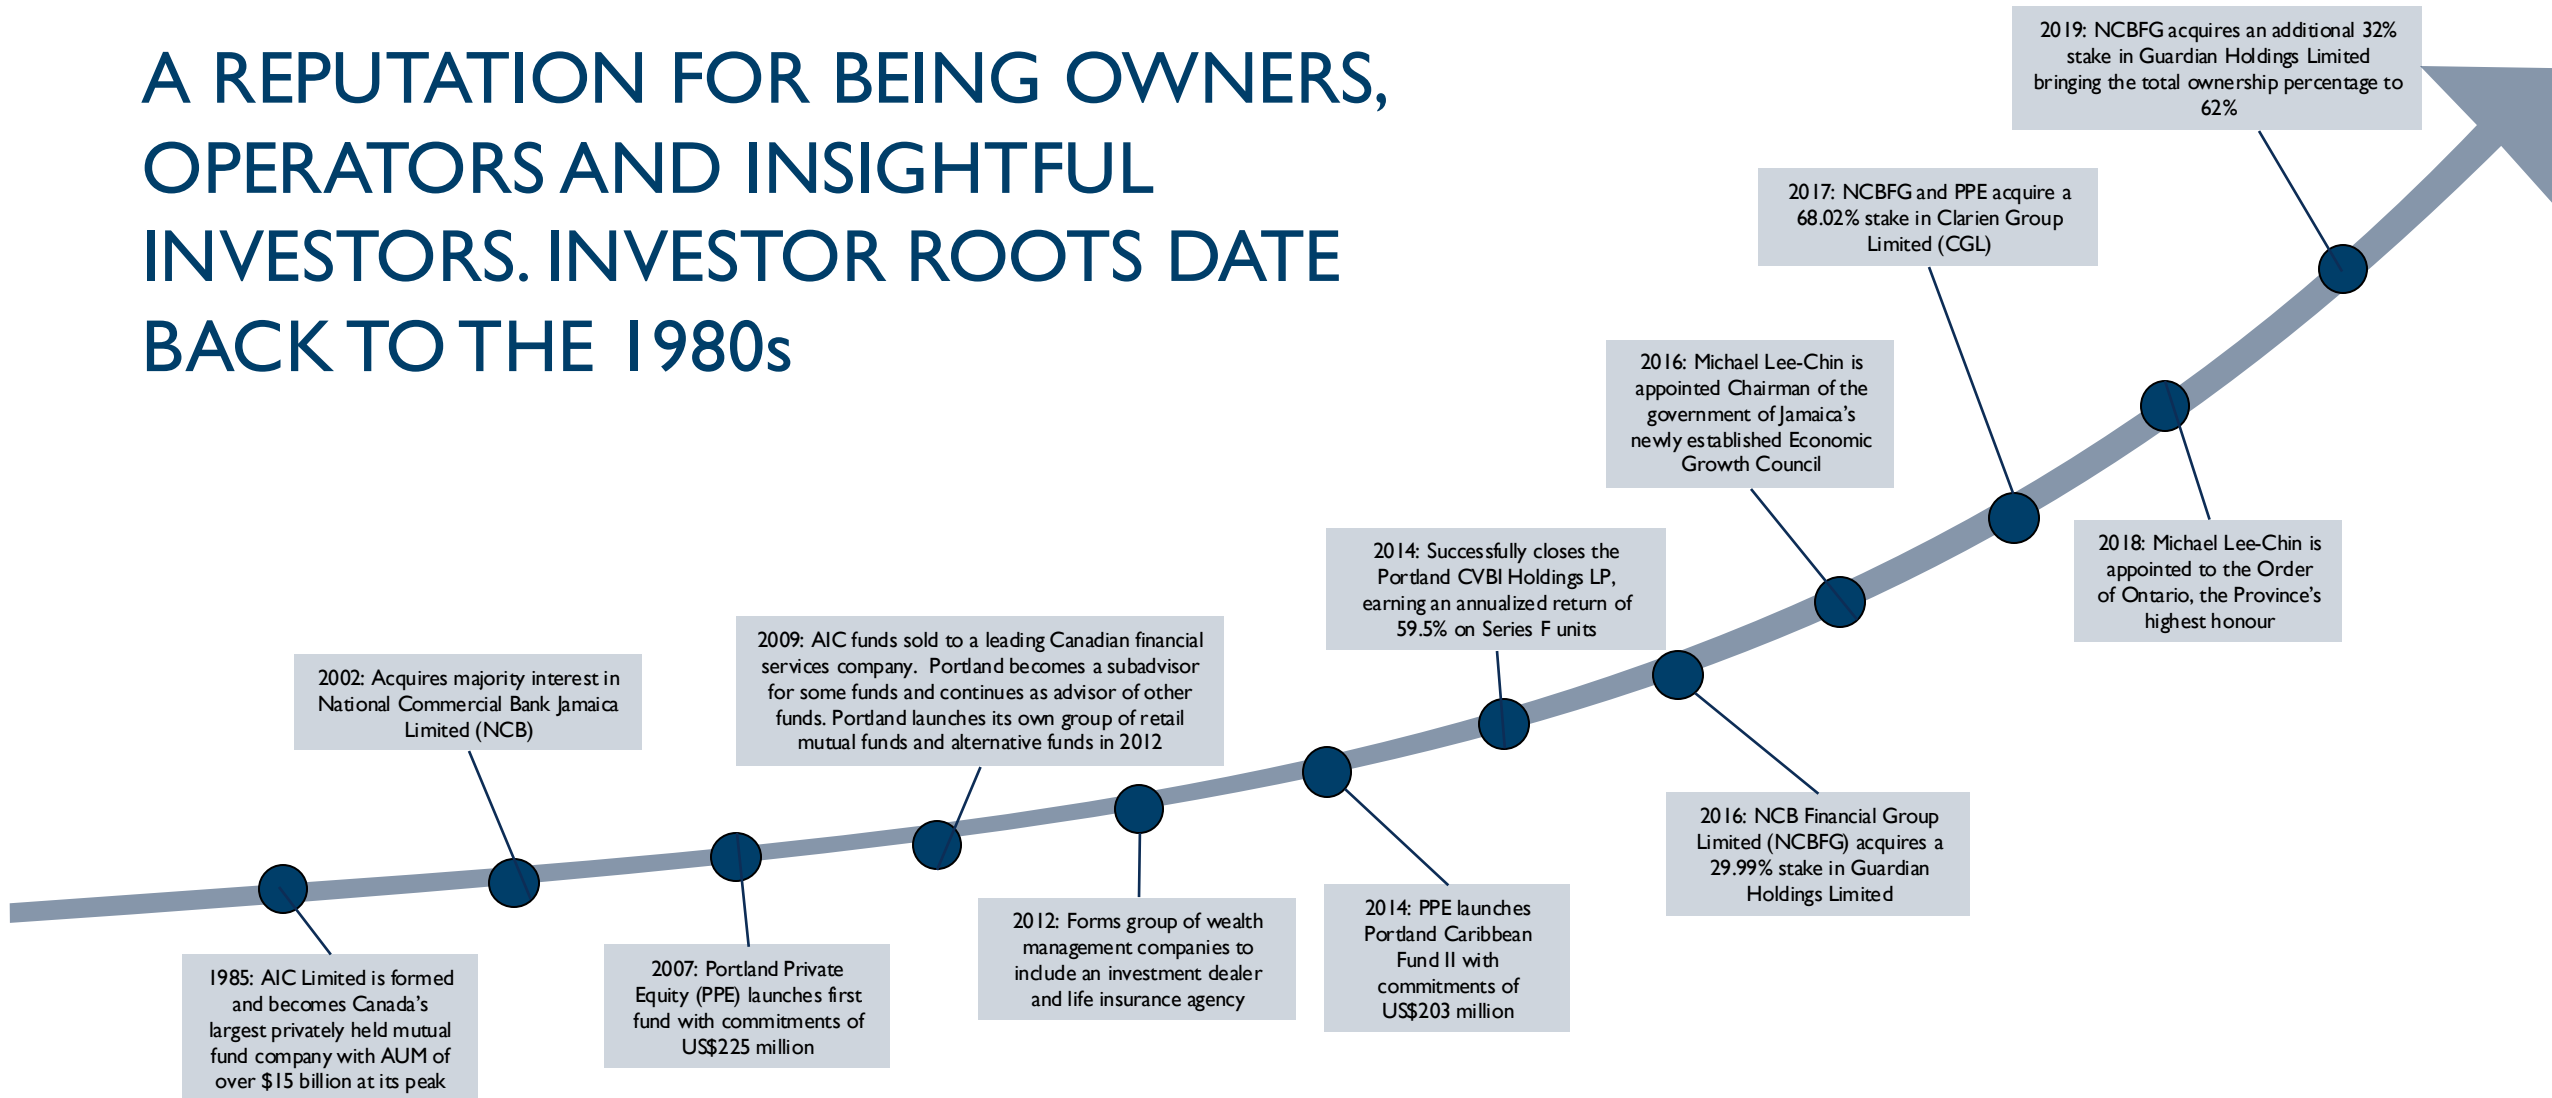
A REPUTATION FOR BEING OWNERS, OPERATORS AND INSIGHTFUL INVESTORS. INVESTOR ROOTS DATE BACK TO THE 1980s

1985: AIC Limited is formed and becomes Canada's largest privately held mutual fund company with AUM of over $15 billion at its peak

2002: Acquires majority interest in National Commercial Bank Jamaica Limited (NCB)

2007: Portland Private Equity (PPE) launches first fund with commitments of US$225 million

2009: AIC funds sold to a leading Canadian financial services company. Portland becomes a subadvisor for some funds and continues as advisor of other funds. Portland launches its own group of retail mutual funds and alternative funds in 2012

2012: Forms group of wealth management companies to include an investment dealer and life insurance agency

2014: PPE launches Portland Caribbean Fund II with commitments of US$203 million

2014: Successfully closes the Portland CVBI Holdings LP, earning an annualized return of 59.5% on Series F units

2016: NCB Financial Group Limited (NCBFG) acquires a 29.99% stake in Guardian Holdings Limited

2016: Michael Lee-Chin is appointed Chairman of the government of Jamaica's newly established Economic Growth Council

2017: NCBFG and PPE acquire a 68.02% stake in Clarien Group Limited (CGL)

2018: Michael Lee-Chin is appointed to the Order of Ontario, the Province's highest honour

2019: NCBFG acquires an additional 32% stake in Guardian Holdings Limited bringing the total ownership percentage to 62%